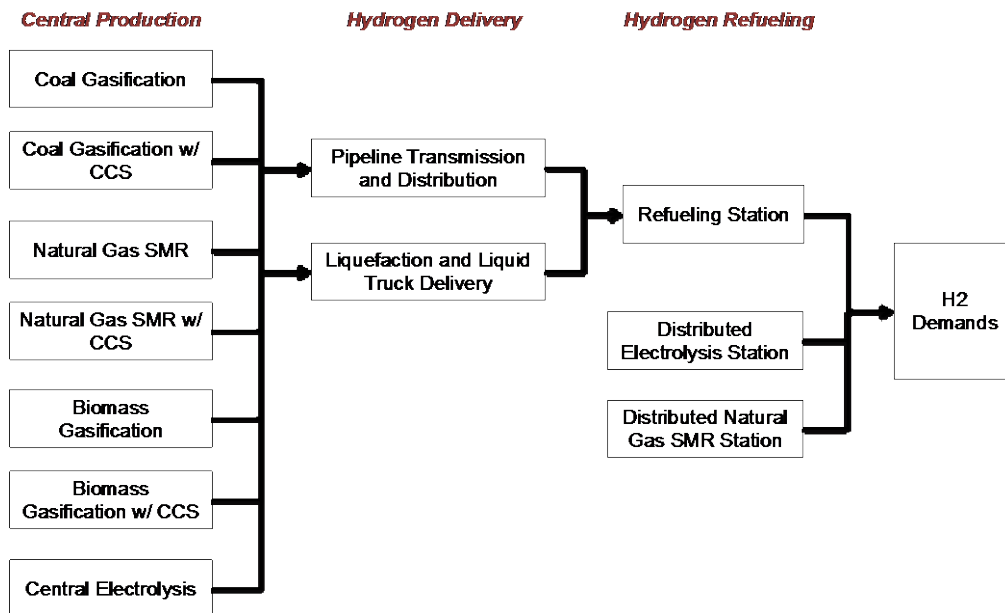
Central Production

Hydrogen Delivery

Hydrogen Refueling

Coal Gasification

Coal Gasification w/ CCS

Natural Gas SMR

Natural Gas SMR w/ CCS

Biomass Gasification

Biomass Gasification w/ CCS

Central Electrolysis

Pipeline Transmission and Distribution

Liquefaction and Liquid Truck Delivery

Refueling Station

Distributed Electrolysis Station

Distributed Natural Gas SMR Station

H2 Demands